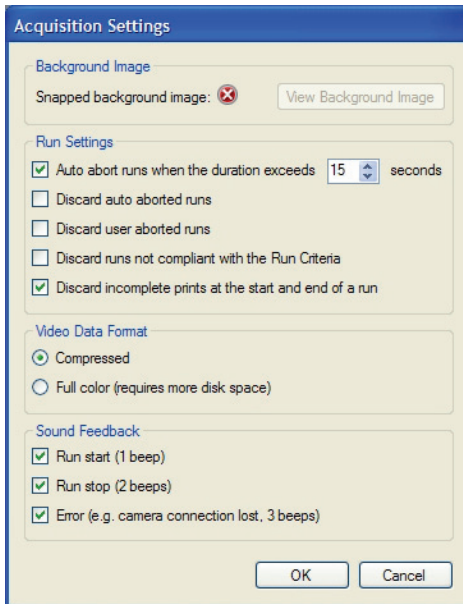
Acquisition Settings

Background Image

Snapped background image:

View Background Image

Run Settings

Auto abort runs when the duration exceeds 15 seconds

Discard auto aborted runs

Discard user aborted runs

Discard runs not compliant with the Run Criteria

Discard incomplete prints at the start and end of a run

Video Data Format

Compressed

Full color (requires more disk space)

Sound Feedback

Run start (1 beep)

Run stop (2 beeps)

Error (e.g. camera connection lost, 3 beeps)

OK

Cancel